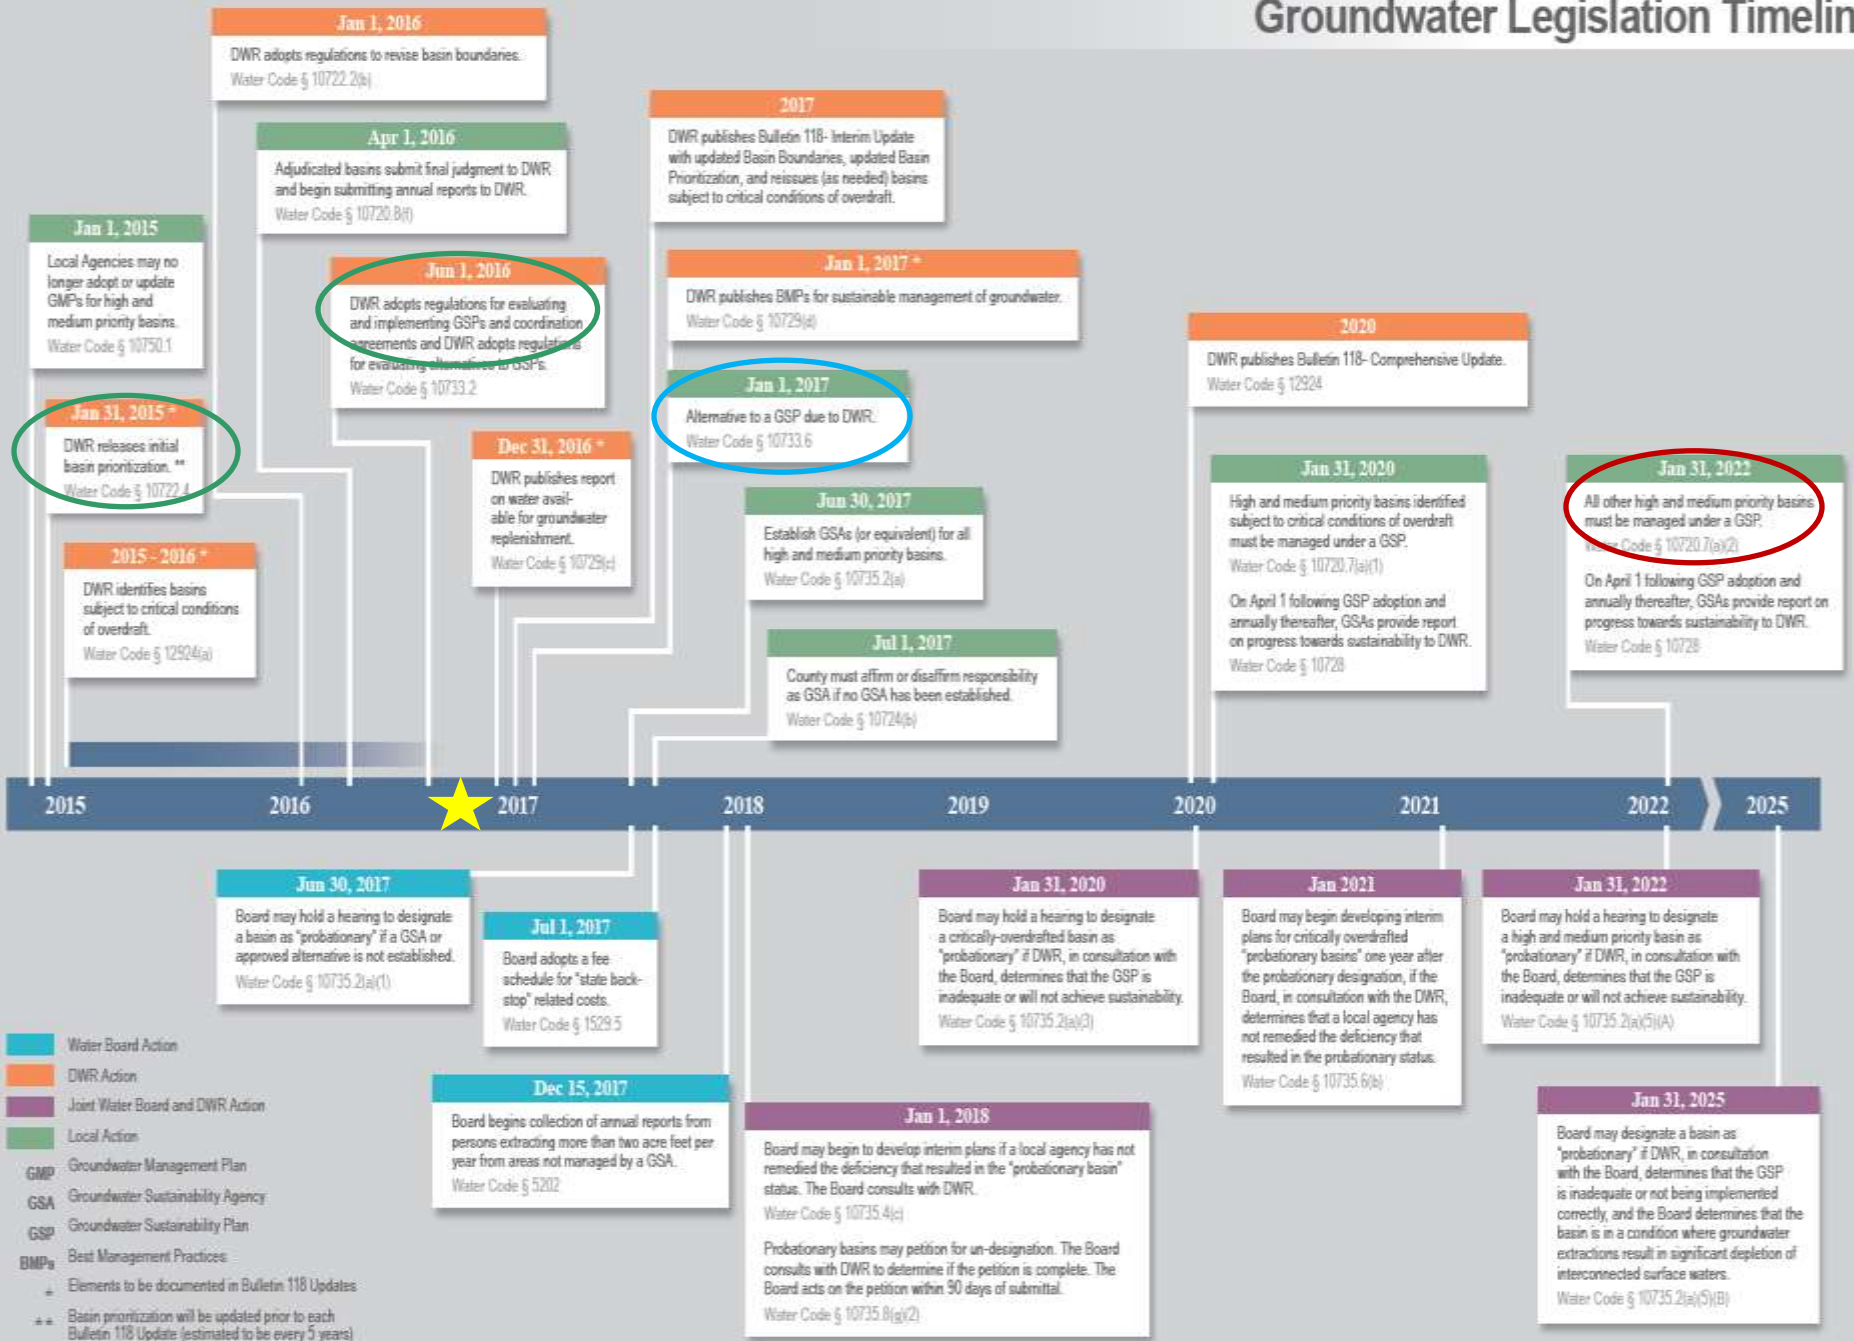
Groundwater Legislation Timelin

Jan 1, 2016
DWR adopts regulations to revise basin boundaries.
Water Code § 10722.2(b)

Apr 1, 2016
Adjudicated basins submit final judgment to DWR and begin submitting annual reports to DWR.
Water Code § 10720.8(f)

Jan 1, 2015
Local Agencies may no longer adopt or update GMPs for high and medium priority basins.
Water Code § 10750.1

Jun 1, 2016
DWR adopts regulations for evaluating and implementing GSPs and coordination agreements and DWR adopts regulations for evaluating alternatives to GSPs.
Water Code § 10733.2

Jan 31, 2015 *
DWR releases initial basin prioritization. **
Water Code § 10722.4

Dec 31, 2016 *
DWR publishes report on water available for groundwater replenishment.
Water Code § 10729(c)

2015 - 2016 *
DWR identifies basins subject to critical conditions of overdraft.
Water Code § 12924(a)

2017
DWR publishes Bulletin 118- Interim Update with updated Basin Boundaries, updated Basin Prioritization, and reissues (as needed) basins subject to critical conditions of overdraft.

Jan 1, 2017 *
DWR publishes BMPs for sustainable management of groundwater.
Water Code § 10729(d)

Jan 1, 2017
Alternative to a GSP due to DWR.
Water Code § 10733.6

Jun 30, 2017
Establish GSAs (or equivalent) for all high and medium priority basins.
Water Code § 10735.2(a)

Jul 1, 2017
County must affirm or disaffirm responsibility as GSA if no GSA has been established.
Water Code § 10724(b)

2020
DWR publishes Bulletin 118- Comprehensive Update.
Water Code § 12924

Jan 31, 2020
High and medium priority basins identified subject to critical conditions of overdraft must be managed under a GSP.
Water Code § 10720.7(a)(1)

On April 1 following GSP adoption and annually thereafter, GSAs provide report on progress towards sustainability to DWR.
Water Code § 10728

Jan 31, 2022
All other high and medium priority basins must be managed under a GSP.
Water Code § 10720.7(a)(2)

On April 1 following GSP adoption and annually thereafter, GSAs provide report on progress towards sustainability to DWR.
Water Code § 10728

2015 2016 2017 2018 2019 2020 2021 2022 2025

Jun 30, 2017
Board may hold a hearing to designate a basin as "probationary" if a GSA or approved alternative is not established.
Water Code § 10735.2(a)(1)

Jul 1, 2017
Board adopts a fee schedule for "state backstop" related costs.
Water Code § 1529.5

Dec 15, 2017
Board begins collection of annual reports from persons extracting more than two acre feet per year from areas not managed by a GSA.
Water Code § 5202

Jan 31, 2020
Board may hold a hearing to designate a critically-overdrafted basin as "probationary" if DWR, in consultation with the Board, determines that the GSP is inadequate or will not achieve sustainability.
Water Code § 10735.2(a)(3)

Jan 2021
Board may begin developing interim plans for critically overdrafted "probationary basins" one year after the probationary designation, if the Board, in consultation with the DWR, determines that a local agency has not remedied the deficiency that resulted in the probationary status.
Water Code § 10735.6(b)

Jan 31, 2022
Board may hold a hearing to designate a high and medium priority basin as "probationary" if DWR, in consultation with the Board, determines that the GSP is inadequate or will not achieve sustainability.
Water Code § 10735.2(a)(5)(A)

Jan 1, 2018
Board may begin to develop interim plans if a local agency has not remedied the deficiency that resulted in the "probationary basin" status. The Board consults with DWR.
Water Code § 10735.4(c)

Probationary basins may petition for un-designation. The Board consults with DWR to determine if the petition is complete. The Board acts on the petition within 90 days of submittal.
Water Code § 10735.8(g)(2)

Jan 31, 2025
Board may designate a basin as "probationary" if DWR, in consultation with the Board, determines that the GSP is inadequate or not being implemented correctly, and the Board determines that the basin is in a condition where groundwater extractions result in significant depletion of interconnected surface waters.
Water Code § 10735.2(a)(5)(B)

Water Board Action
DWR Action
Joint Water Board and DWR Action
Local Action
GMP Groundwater Management Plan
GSA Groundwater Sustainability Agency
GSP Groundwater Sustainability Plan
BMPs Best Management Practices
* Elements to be documented in Bulletin 118 Updates
** Basin prioritization will be updated prior to each Bulletin 118 Update (estimated to be every 5 years)